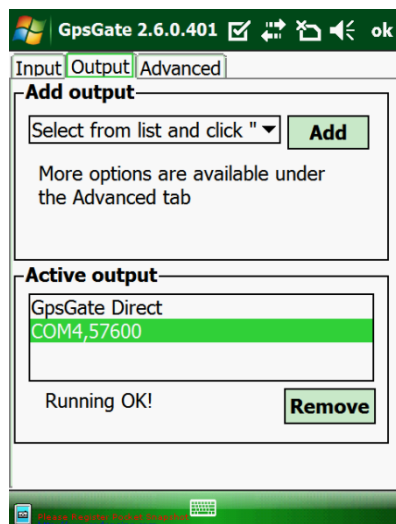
GpsGate 2.6.0.401 ok

Input Output Advanced

Add output

Select from list and click " Add

More options are available under the Advanced tab

Active output

GpsGate Direct
COM4,57600

Running OK! Remove

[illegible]